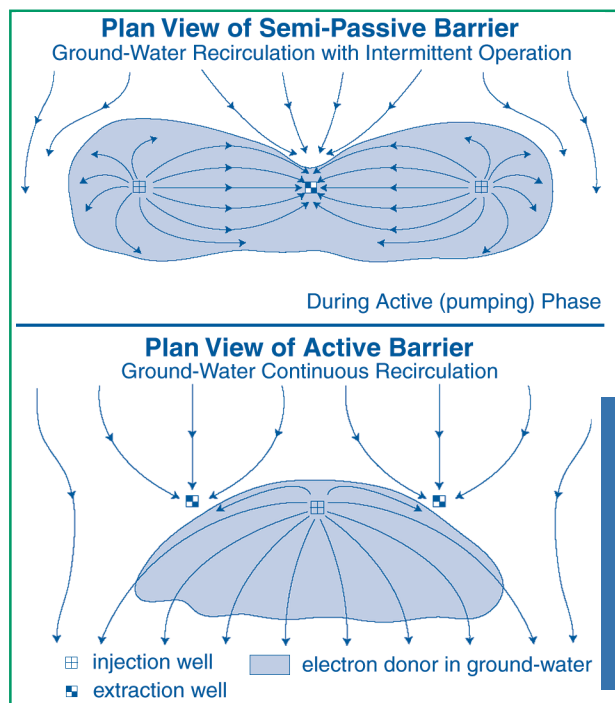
Plan View of Semi-Passive Barrier
Ground-Water Recirculation with Intermittent Operation

During Active (pumping) Phase

Plan View of Active Barrier
Ground-Water Continuous Recirculation

injection well
extraction well
electron donor in ground-water